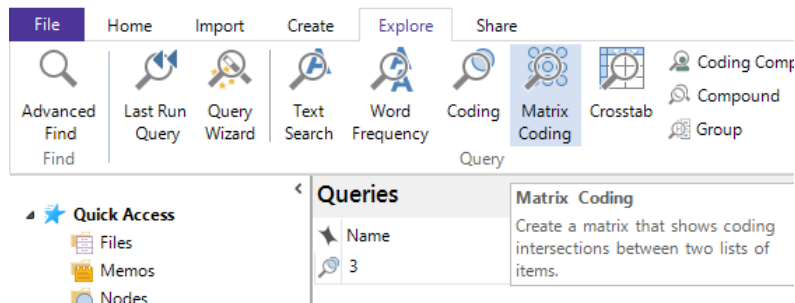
File Home Import Create Explore Share

Advanced Find
Find

Last Run Query
Query Wizard
Text Search
Word Frequency
Coding
Matrix Coding
Crosstab
Coding Comp
Compound
Group
Query

Quick Access
Files
Memos
Nodes

Queries
Name
3

Matrix Coding
Create a matrix that shows coding intersections between two lists of items.